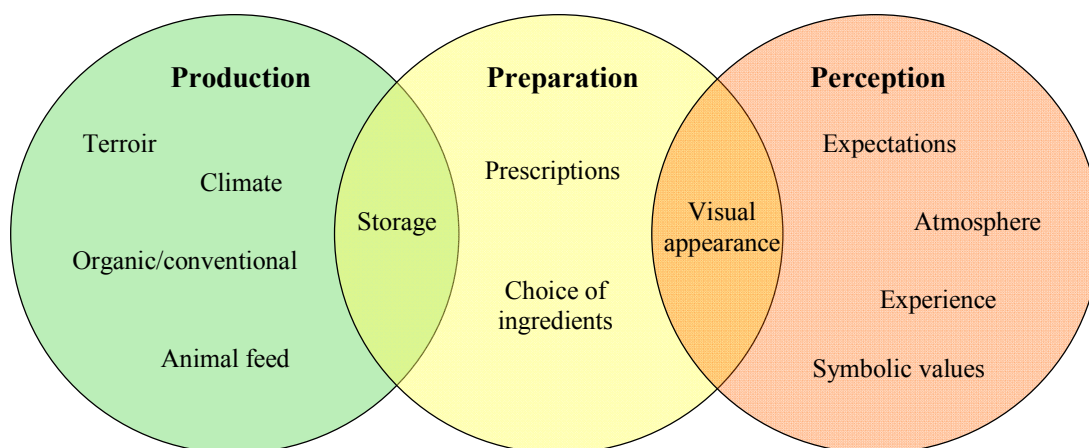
Production

Terroir

Climate

Organic/conventional

Animal feed

Storage

Preparation

Prescriptions

Choice of ingredients

Visual appearance

Perception

Expectations

Atmosphere

Experience

Symbolic values